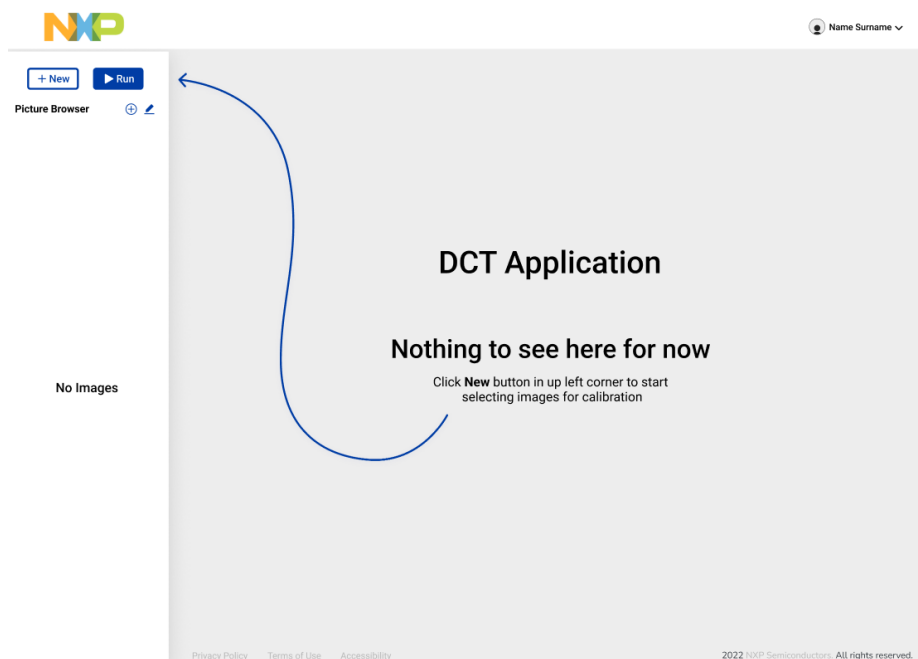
NXP

Name Surname

+ New

Run

Picture Browser

No Images

DCT Application

Nothing to see here for now

Click **New** button in up left corner to start selecting images for calibration

Privacy Policy Terms of Use Accessibility

2022 NXP Semiconductors. All rights reserved.